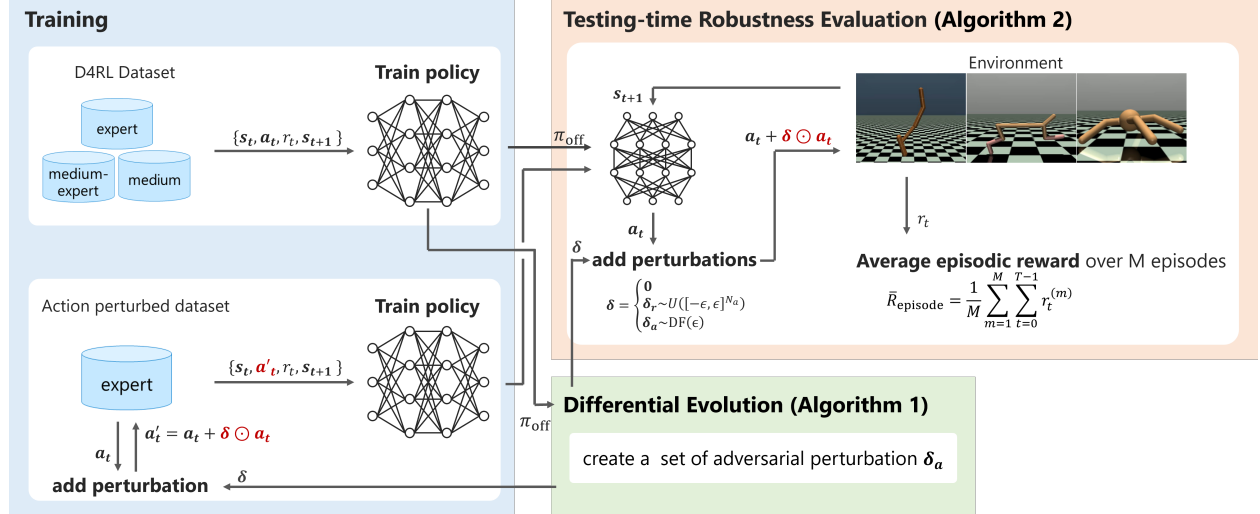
Training

D4RL Dataset

expert

medium-expert

medium

$\{s_t, a_t, r_t, s_{t+1}\}$

Train policy

Action perturbed dataset

expert

$\{s_t, a'_t, r_t, s_{t+1}\}$

Train policy

$a_t$

$a'_t = a_t + \delta \odot a_t$

add perturbation

$\delta$

$\pi_{\mathrm{off}}$

$\pi_{\mathrm{off}}$

Testing-time Robustness Evaluation (Algorithm 2)

$s_{t+1}$

Environment

$a_t + \delta \odot a_t$

$a_t$

$\delta$

add perturbations

$\delta = \begin{cases} \mathbf{0} \\ \delta_r \sim U([-\epsilon, \epsilon]^{N_a}) \\ \delta_a \sim \mathrm{DF}(\epsilon) \end{cases}$

$r_t$

Average episodic reward over M episodes

$\bar{R}_{\mathrm{episode}} = \frac{1}{M} \sum_{m=1}^{M} \sum_{t=0}^{T-1} r_t^{(m)}$

Differential Evolution (Algorithm 1)

create a set of adversarial perturbation $\delta_a$